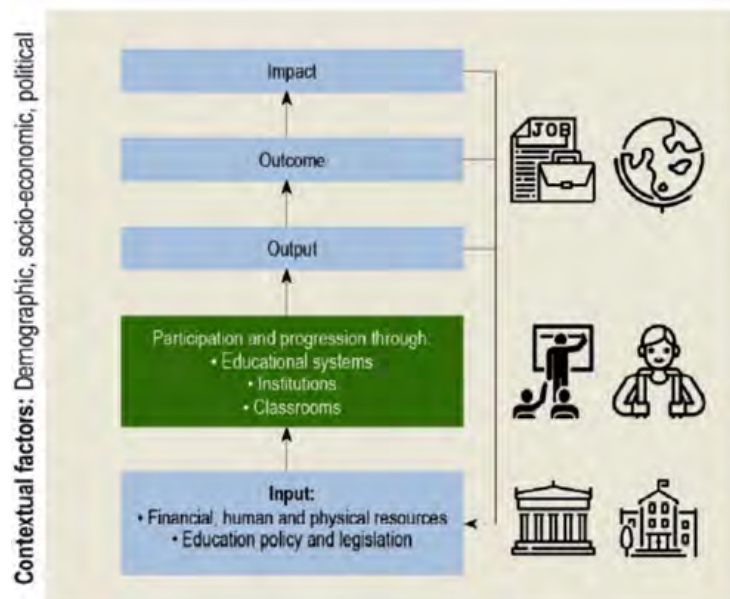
Contextual factors: Demographic, socio-economic, political

Impact

JOB

Outcome

Output

Participation and progression through:
• Educational systems
• Institutions
• Classrooms

Input:
• Financial, human and physical resources
• Education policy and legislation